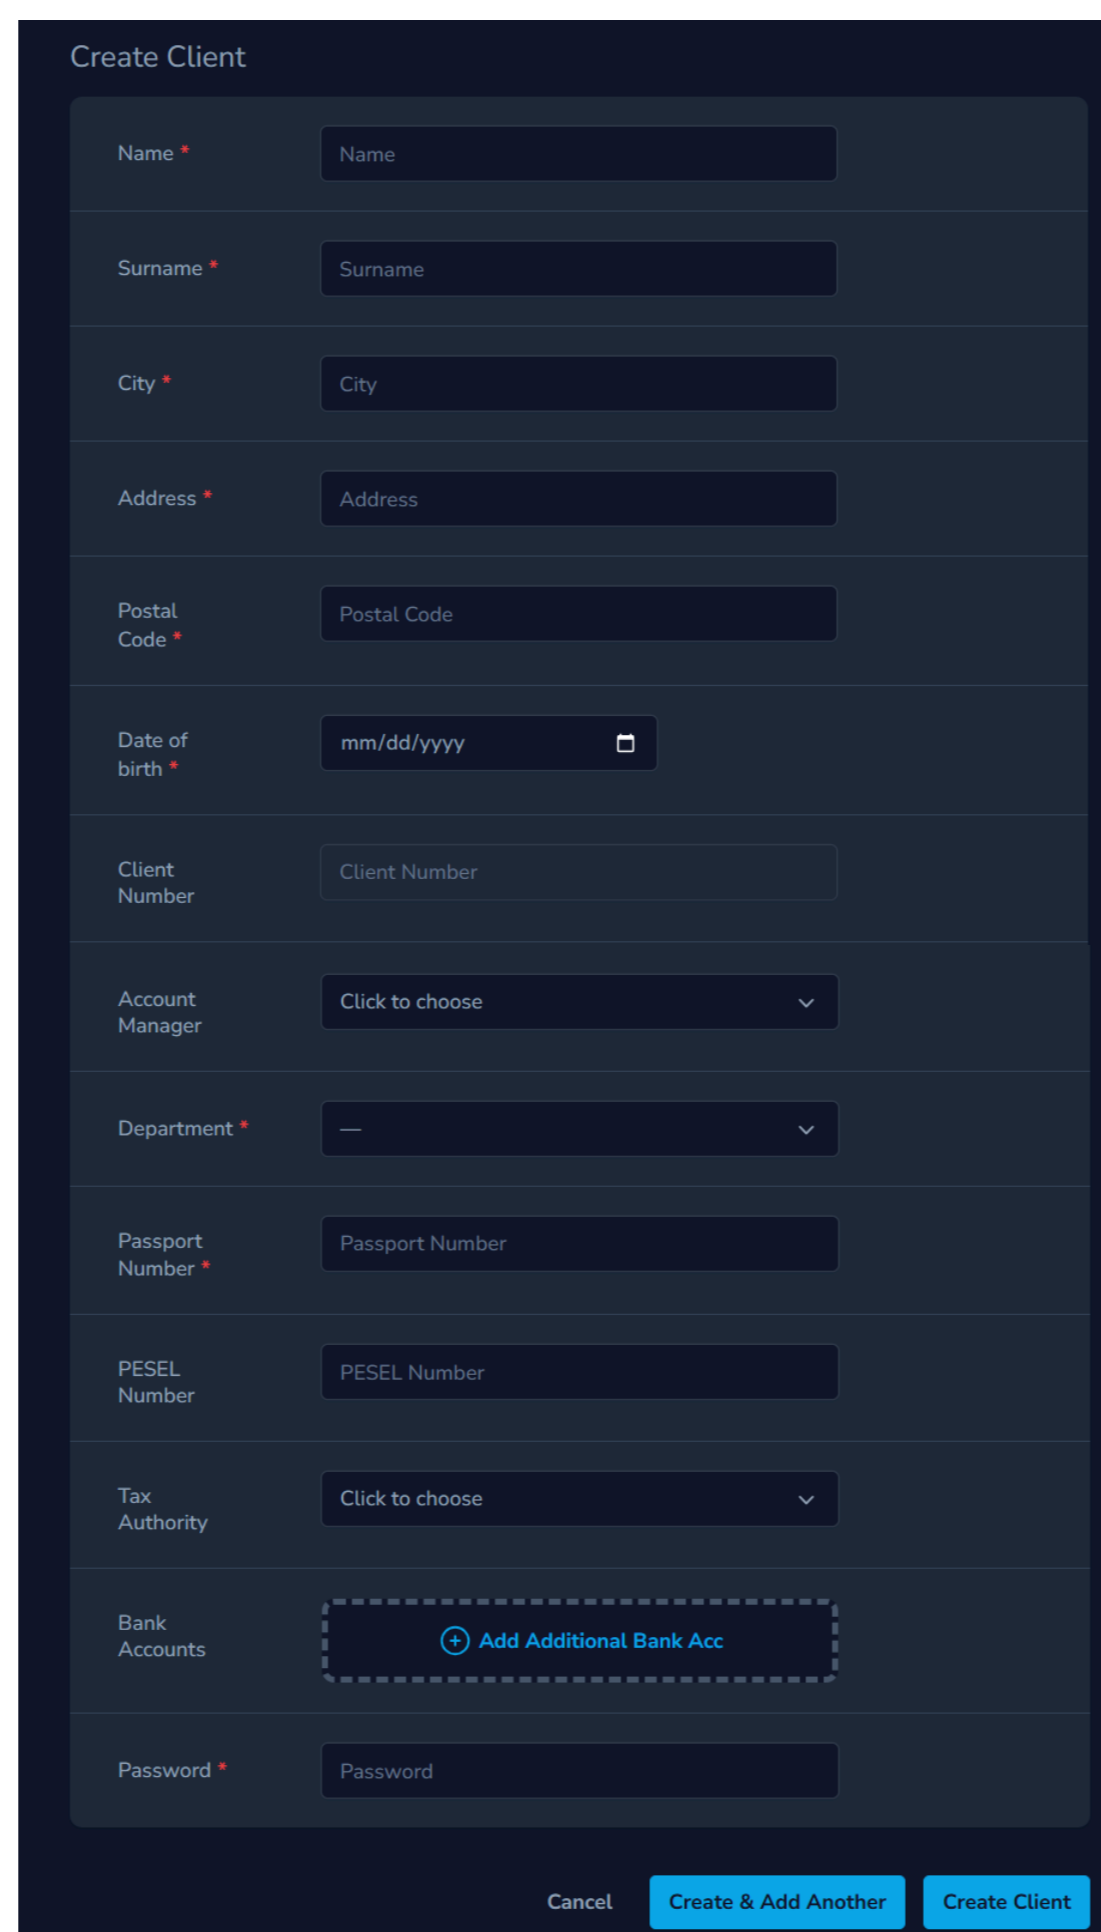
Create Client

Name * Name

Surname * Surname

City * City

Address * Address

Postal Code * Postal Code

Date of birth * mm/dd/yyyy

Client Number Client Number

Account Manager Click to choose

Department * —

Passport Number * Passport Number

PESEL Number PESEL Number

Tax Authority Click to choose

Bank Accounts Add Additional Bank Acc

Password * Password

Cancel Create & Add Another Create Client